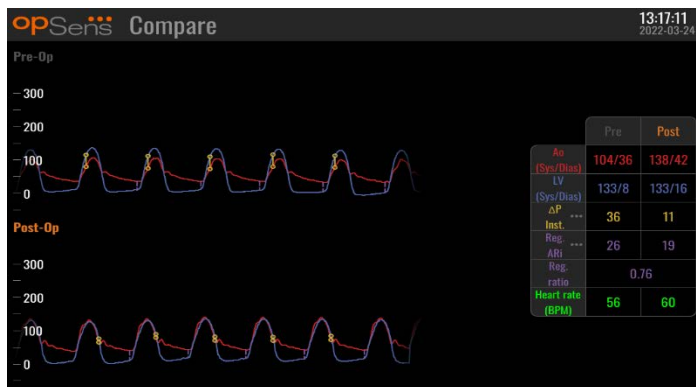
OpSens Compare

13:17:11
2022-03-24

Pre-Op

300
200
100
0

Post-Op

300
200
100
0

| | Pre | Post |
|---|---|---|
| Ao (Sys/Dias) | 104/36 | 138/42 |
| LV (Sys/Dias) | 133/8 | 133/16 |
| ΔP Inst. ••• | 36 | 11 |
| Reg. ARi ••• | 26 | 19 |
| Reg. ratio | 0.76 | |
| Heart rate (BPM) | 56 | 60 |